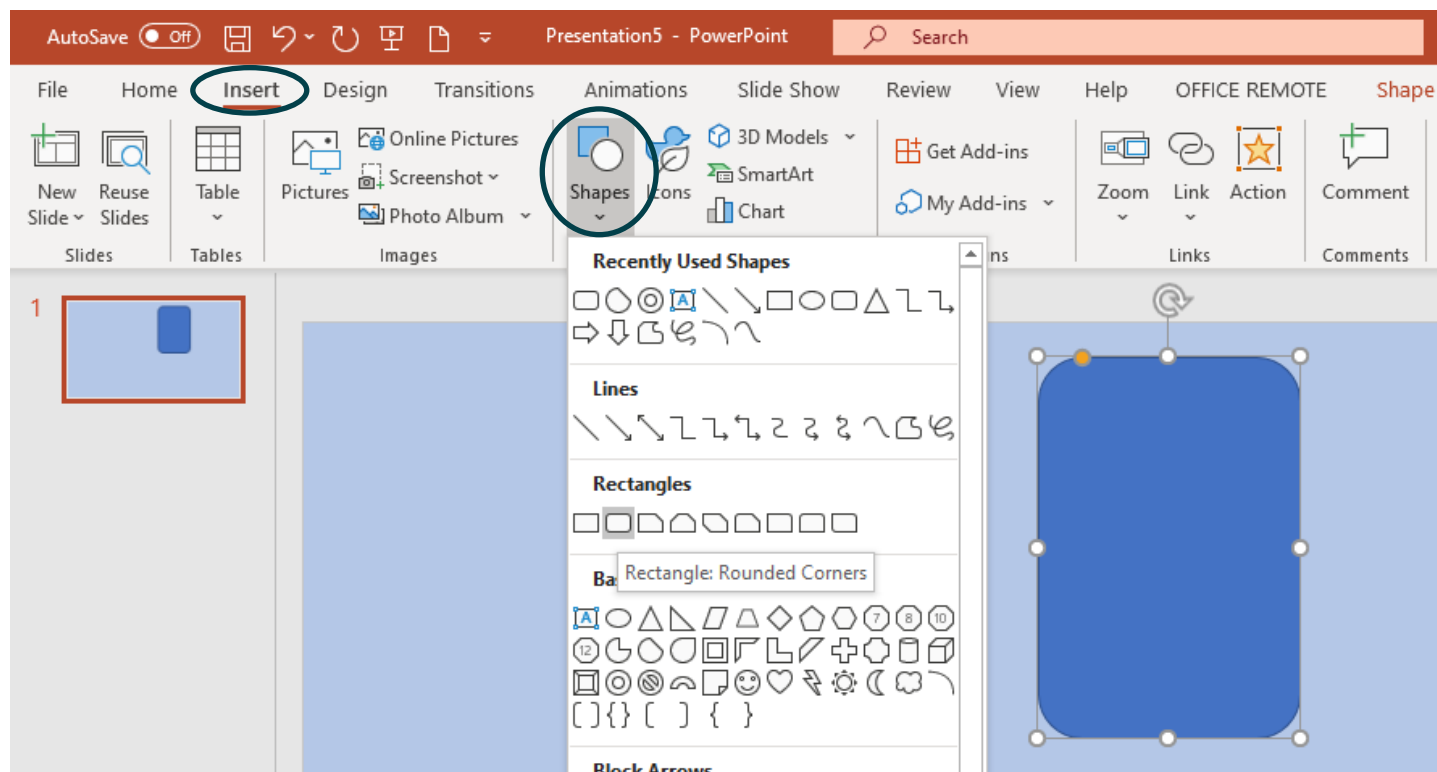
AutoSave Off Presentation5 - PowerPoint Search

File Home Insert Design Transitions Animations Slide Show Review View Help OFFICE REMOTE Shape

New Slide Reuse Slides Slides Table Tables Pictures Online Pictures Screenshot Photo Album Images Shapes Icons 3D Models SmartArt Chart Get Add-ins My Add-ins ns Zoom Link Action Links Comment Comments

1

Recently Used Shapes

Lines

Rectangles

Ba Rectangle: Rounded Corners

Block Arrows